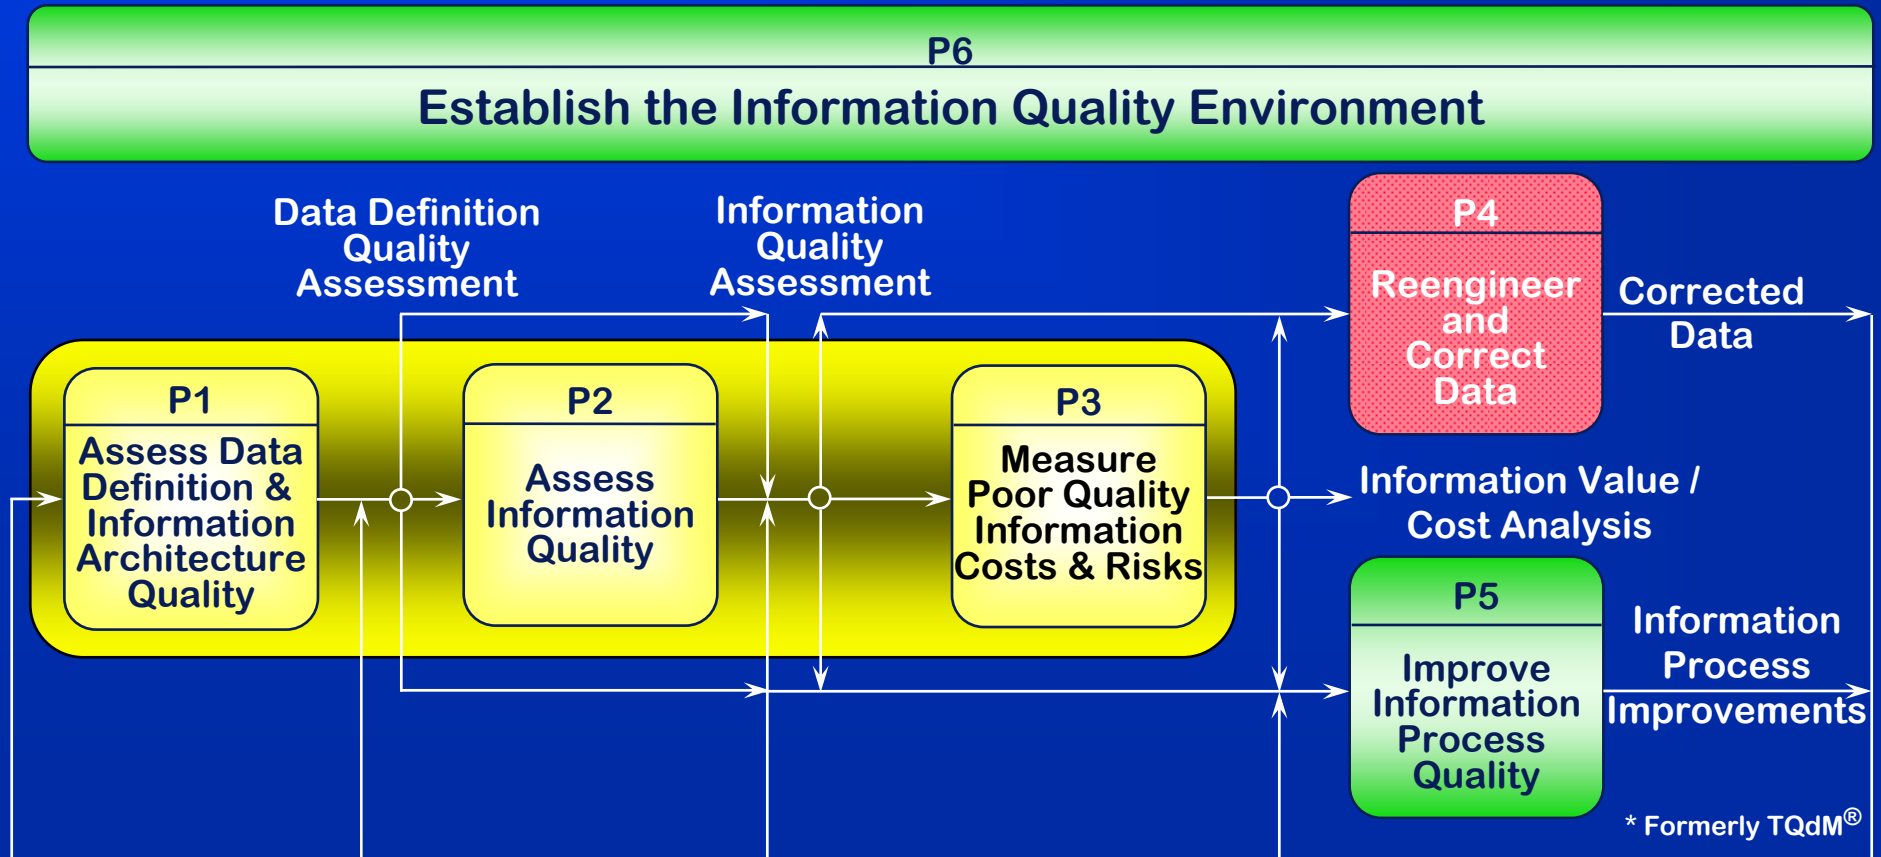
P6
Establish the Information Quality Environment

Data Definition Quality Assessment

Information Quality Assessment

P4
Reengineer and Correct Data

Corrected Data

P1
Assess Data Definition & Information Architecture Quality

P2
Assess Information Quality

P3
Measure Poor Quality Information Costs & Risks

Information Value / Cost Analysis

P5
Improve Information Process Quality

Information Process Improvements

* Formerly TQdM®